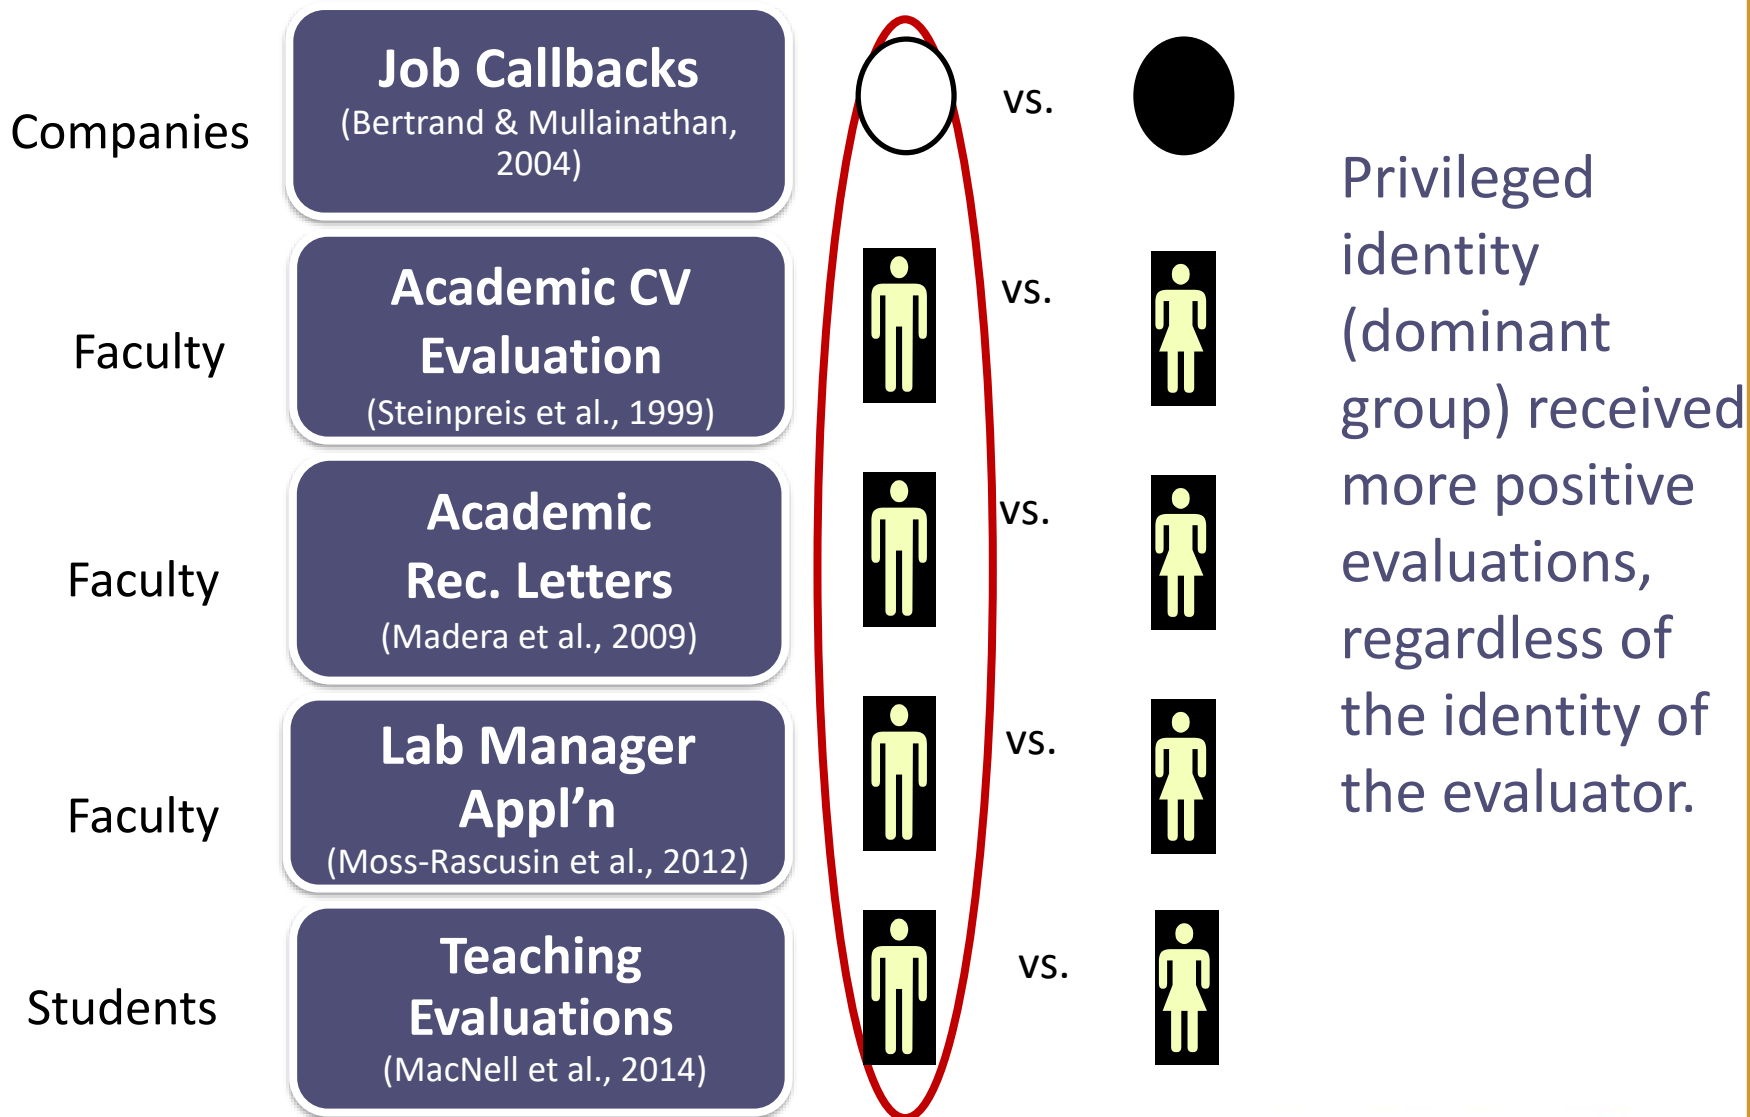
Companies

Job Callbacks
(Bertrand & Mullainathan, 2004)

vs.

Faculty

Academic CV Evaluation
(Steinpreis et al., 1999)

vs.

Faculty

Academic Rec. Letters
(Madera et al., 2009)

vs.

Faculty

Lab Manager Appl'n
(Moss-Rascusin et al., 2012)

vs.

Students

Teaching Evaluations
(MacNell et al., 2014)

vs.

Privileged identity (dominant group) received more positive evaluations, regardless of the identity of the evaluator.